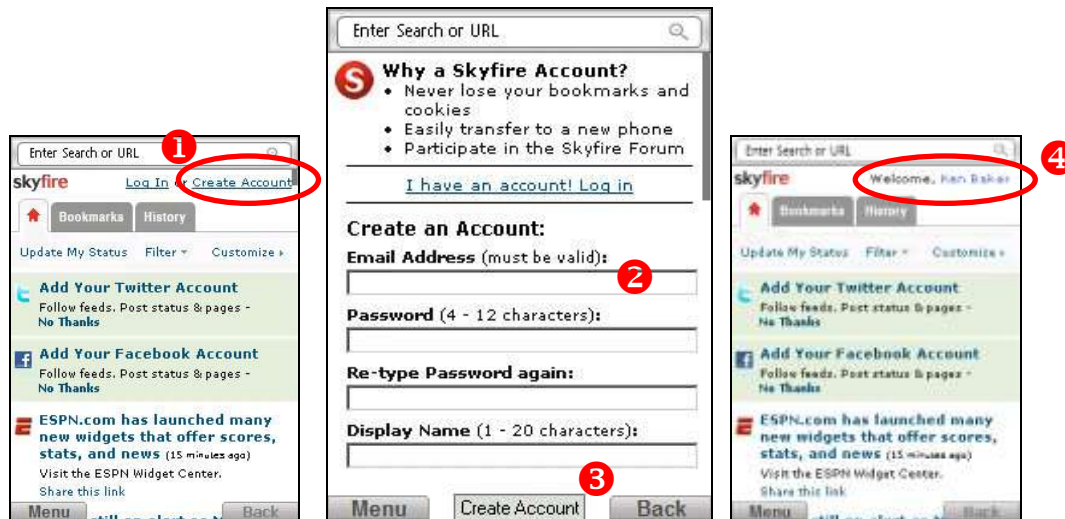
Enter Search or URL

1

skyfire Log In or Create Account

Bookmarks History

Update My Status Filter ▾ Customize ▸

Add Your Twitter Account
Follow feeds. Post status & pages - No Thanks

Add Your Facebook Account
Follow feeds. Post status & pages - No Thanks

ESPN.com has launched many new widgets that offer scores, stats, and news (15 minutes ago)
Visit the ESPN Widget Center.
Share this link

Menu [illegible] Back

Enter Search or URL

Why a Skyfire Account?
• Never lose your bookmarks and cookies
• Easily transfer to a new phone
• Participate in the Skyfire Forum

I have an account! Log in

Create an Account:

Email Address (must be valid):

2

Password (4 - 12 characters):

Re-type Password again:

Display Name (1 - 20 characters):

3

Menu Create Account Back

Enter Search or URL

4

skyfire Welcome, Ken Baker

Bookmarks History

Update My Status Filter ▾ Customize ▸

Add Your Twitter Account
Follow feeds. Post status & pages - No Thanks

Add Your Facebook Account
Follow feeds. Post status & pages - No Thanks

ESPN.com has launched many new widgets that offer scores, stats, and news (15 minutes ago)
Visit the ESPN Widget Center.
Share this link

Menu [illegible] Back